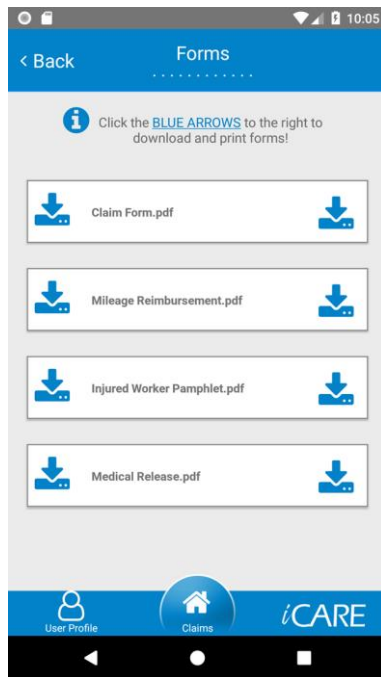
10:05

‹ Back

Forms

Click the BLUE ARROWS to the right to download and print forms!

Claim Form.pdf

Mileage Reimbursement.pdf

Injured Worker Pamphlet.pdf

Medical Release.pdf

User Profile

Claims

iCARE